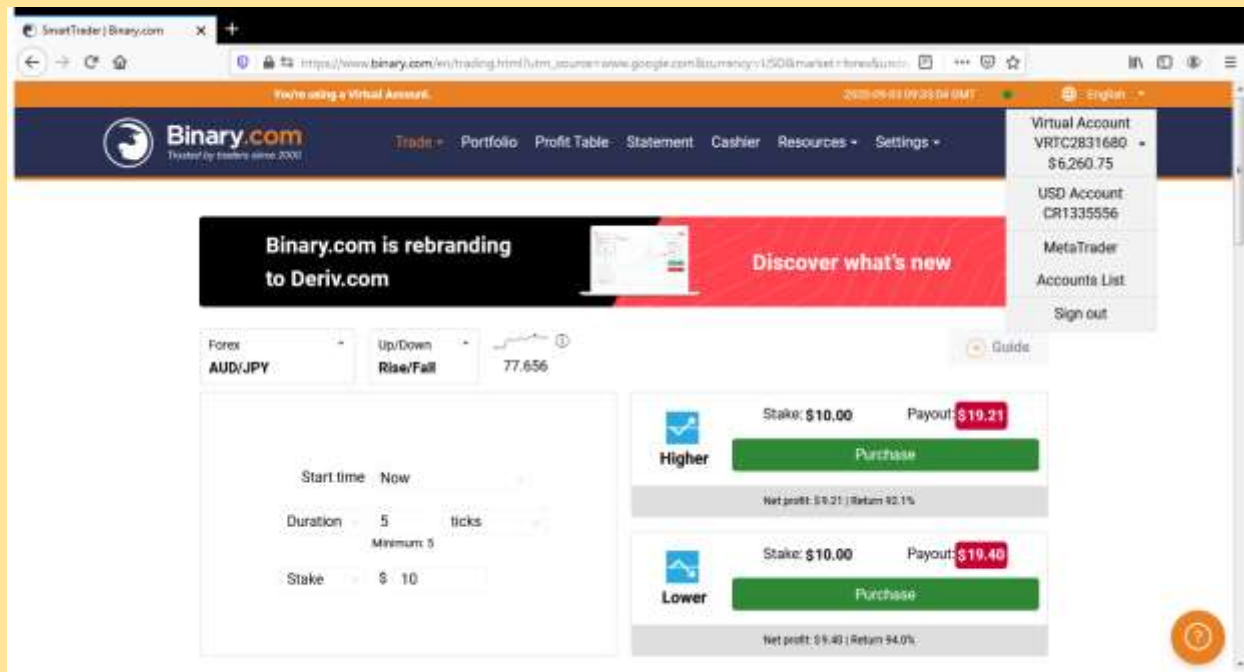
SmartTrader | Binary.com

https://www.binary.com/en/trading.html?utm_source=www.google.com&currency=USD&market=forex&under

You're using a Virtual Account.

2020-09-03 09:35:04 GMT

English

Binary.com
Trusted by traders since 2000

Trade
Portfolio
Profit Table
Statement
Cashier
Resources
Settings

Virtual Account
VRTC2831680
$6,260.75

USD Account
CR1335556

MetaTrader

Accounts List

Sign out

Binary.com is rebranding to Deriv.com

Discover what's new

Forex
AUD/JPY

Up/Down
Rise/Fall

77.656

Guide

Start time Now

Duration 5 ticks
Minimum: 5

Stake $ 10

Higher

Stake: $10.00

Payout: $19.21

Purchase

Net profit: $9.21 | Return 92.1%

Lower

Stake: $10.00

Payout: $19.40

Purchase

Net profit: $9.40 | Return 94.0%